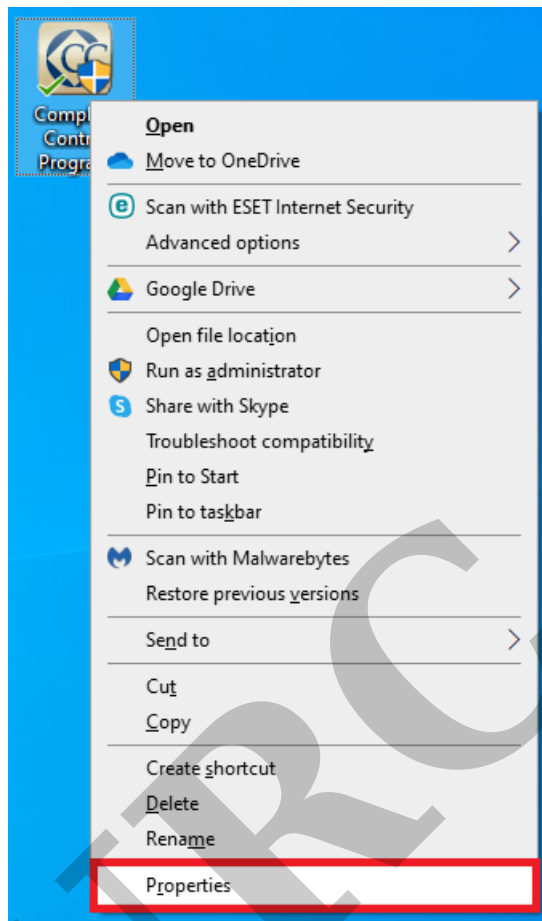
Compl
Contr
Progra

Open
Move to OneDrive
Scan with ESET Internet Security
Advanced options
Google Drive
Open file location
Run as administrator
Share with Skype
Troubleshoot compatibility
Pin to Start
Pin to taskbar
Scan with Malwarebytes
Restore previous versions
Send to
Cut
Copy
Create shortcut
Delete
Rename
Properties

IRC